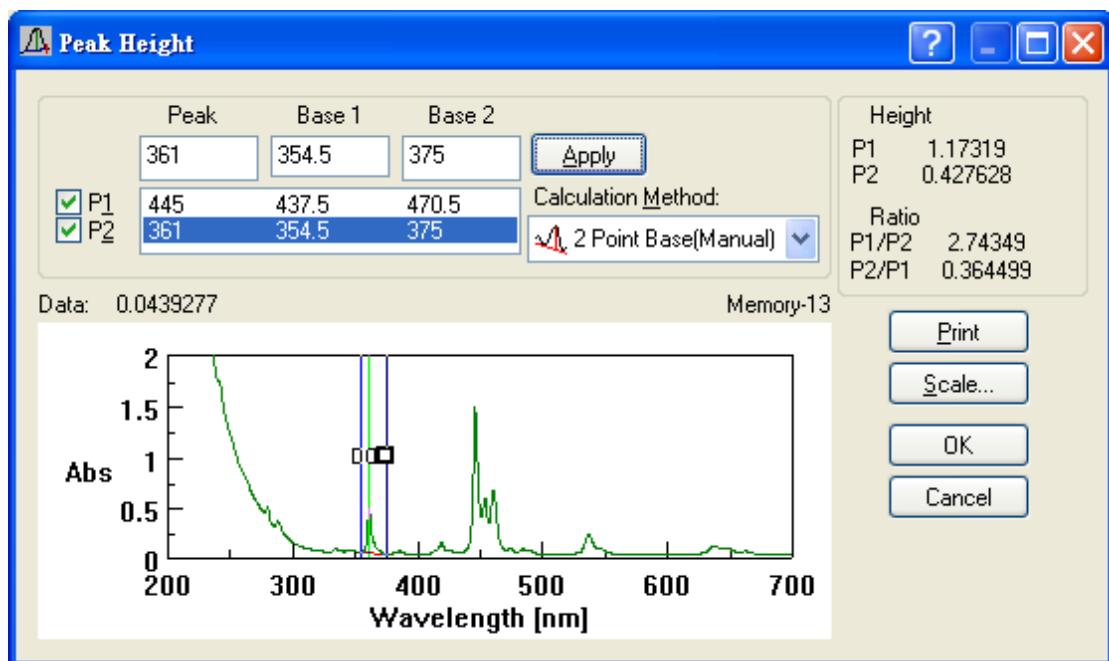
Peak Height

Peak Base 1 Base 2

361 354.5 375

Apply

P1 445 437.5 470.5
P2 361 354.5 375

Calculation Method:

2 Point Base(Manual)

Height
P1 1.17319
P2 0.427628

Ratio
P1/P2 2.74349
P2/P1 0.364499

Data: 0.0439277

Memory-13

2
1.5
Abs 1
0.5
0
200 300 400 500 600 700
Wavelength [nm]

Print
Scale...
OK
Cancel